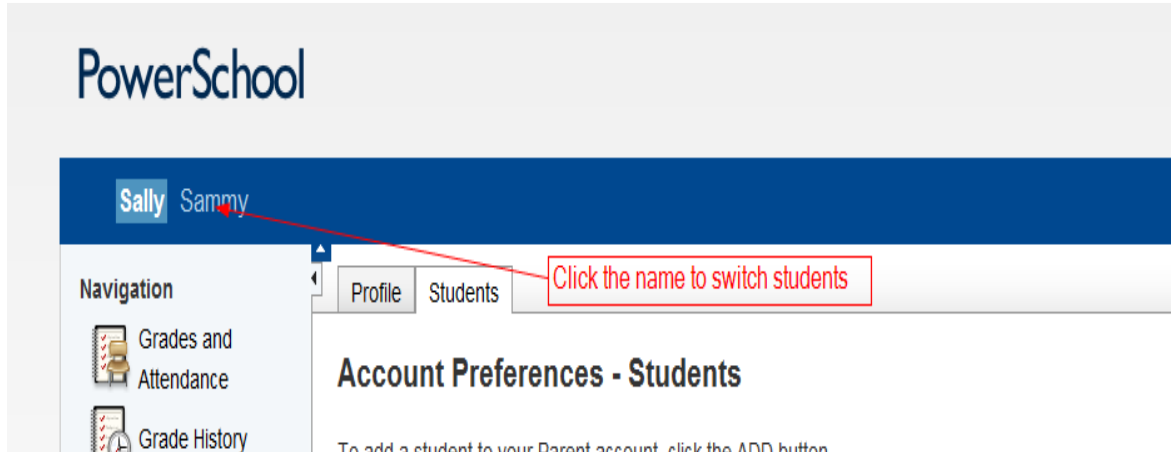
PowerSchool

Sally Sammy

Click the name to switch students

Navigation

Grades and Attendance

Grade History

Profile Students

Account Preferences - Students

To add a student to your Parent account, click the ADD button